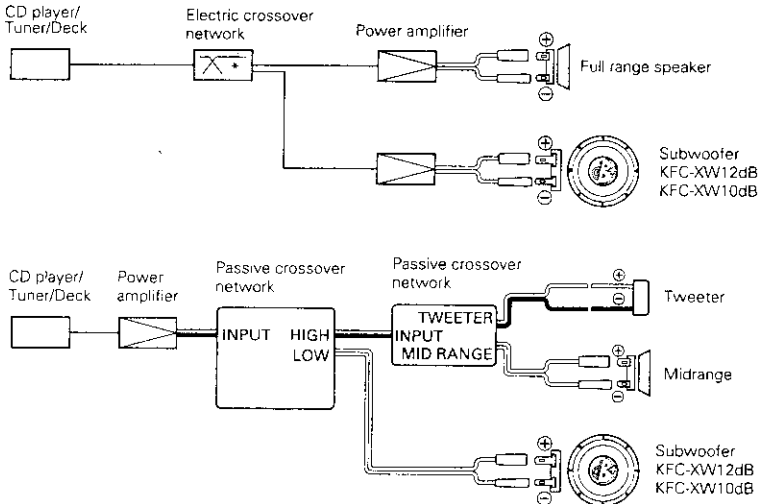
CD player/
Tuner/Deck

Electric crossover network

Power amplifier

⊕
⊖
Full range speaker

⊕
⊖
Subwoofer
KFC-XW12dB
KFC-XW10dB

CD player/
Tuner/Deck

Power amplifier

Passive crossover network

INPUT HIGH LOW

Passive crossover network

TWEETER
INPUT
MID RANGE

⊕
⊖
Tweeter

⊕
⊖
Midrange

⊕
⊖
Subwoofer
KFC-XW12dB
KFC-XW10dB